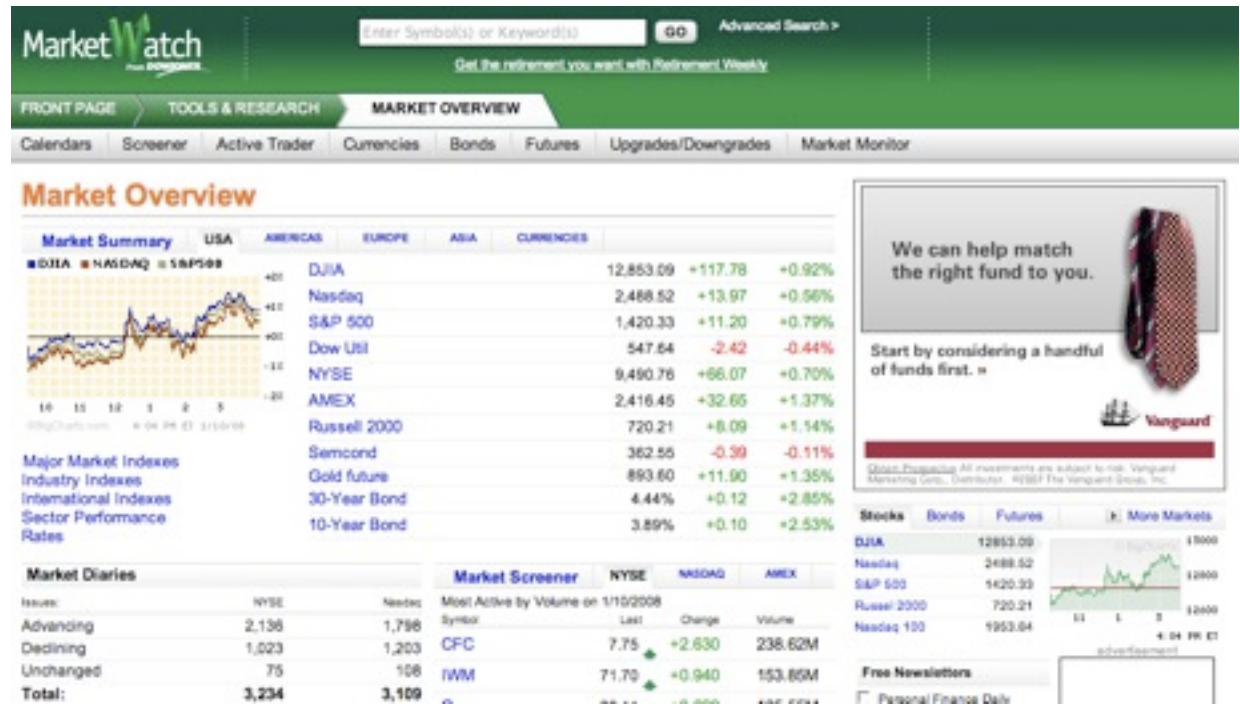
MarketWatch
FROM DOWJONES

Enter Symbol(s) or Keyword(s) GO Advanced Search >
Get the retirement you want with Retirement Weekly

FRONT PAGE TOOLS & RESEARCH MARKET OVERVIEW

Calendars Screener Active Trader Currencies Bonds Futures Upgrades/Downgrades Market Monitor

Market Overview

Market Summary USA AMERICAS EUROPE ASIA CURRENCIES

DJIA NASDAQ S&P500

+0.1 +0.1 +0.0 -1.0 -2.0

10 11 12 1 2 3
BigCharts.com 4:04 PM ET 1/10/08

| | | | |
|---|---|---|---|
| DJIA | 12,853.09 | +117.78 | +0.92% |
| Nasdaq | 2,488.52 | +13.97 | +0.56% |
| S&P 500 | 1,420.33 | +11.20 | +0.79% |
| Dow Util | 547.64 | -2.42 | -0.44% |
| NYSE | 9,490.76 | +66.07 | +0.70% |
| AMEX | 2,416.45 | +32.65 | +1.37% |
| Russell 2000 | 720.21 | +8.09 | +1.14% |
| Semcond | 362.55 | -0.39 | -0.11% |
| Gold future | 893.60 | +11.90 | +1.35% |
| 30-Year Bond | 4.44% | +0.12 | +2.85% |
| 10-Year Bond | 3.89% | +0.10 | +2.53% |

Major Market Indexes
Industry Indexes
International Indexes
Sector Performance
Rates

Market Diaries

| Issues: | NYSE | Nasdaq |
|---|---|---|
| Advancing | 2,136 | 1,798 |
| Declining | 1,023 | 1,203 |
| Unchanged | 75 | 108 |
| Total: | 3,234 | 3,109 |

Market Screener NYSE NASDAQ AMEX
Most Active by Volume on 1/10/2008

| Symbol | Last | Change | Volume |
|---|---|---|---|
| CFC | 7.75 | +2.630 | 238.62M |
| IWM | 71.70 | +0.940 | 153.86M |
| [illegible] | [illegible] | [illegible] | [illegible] |

We can help match the right fund to you.
Start by considering a handful of funds first. »
Vanguard
Obtain Prospectus All investments are subject to risk. Vanguard Marketing Corp., Distributor. ©2007 The Vanguard Group, Inc.

Stocks Bonds Futures More Markets

| | |
|---|---|
| DJIA | 12853.09 |
| Nasdaq | 2488.52 |
| S&P 500 | 1420.33 |
| Russell 2000 | 720.21 |
| Nasdaq 100 | 1953.04 |

13000 12800 12600
11 1 3
4:04 PM ET
advertisement

Free Newsletters
Personal Finance Daily